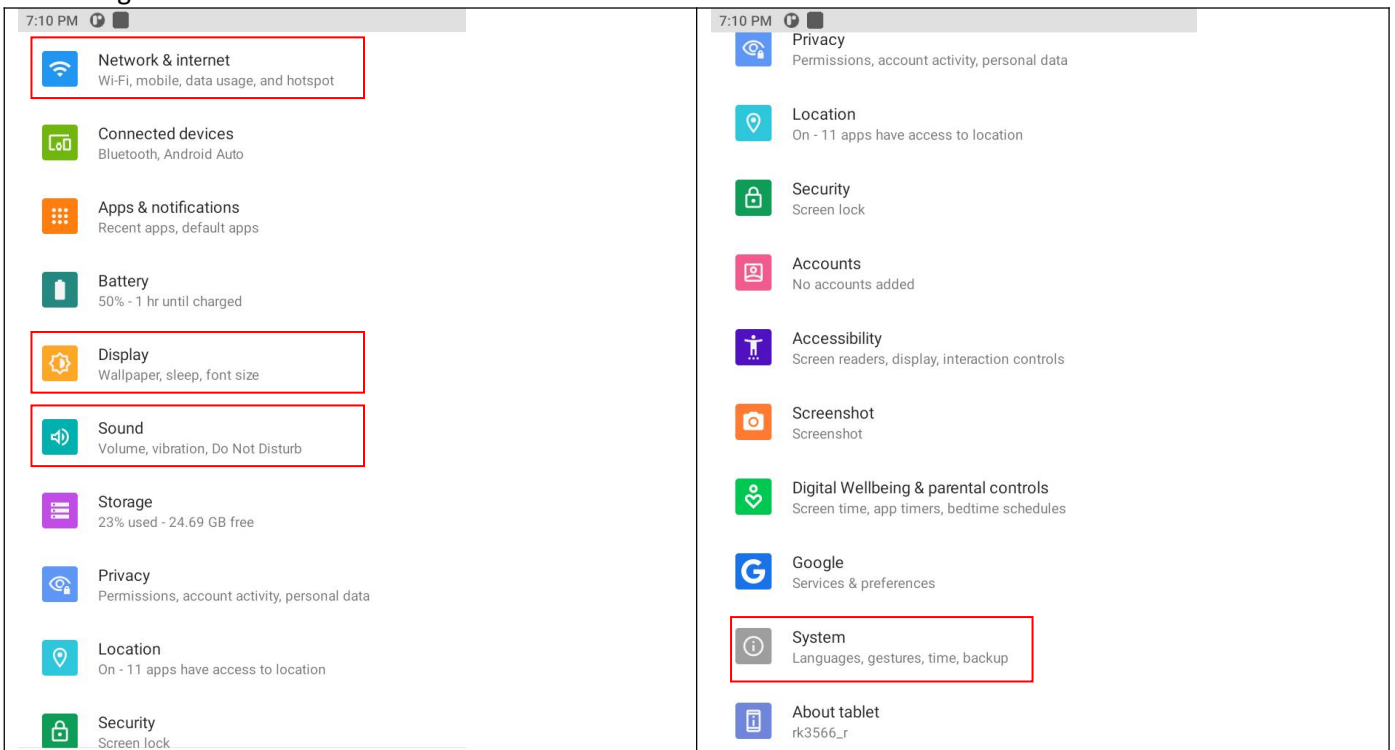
7:10 PM

Network & internet
Wi-Fi, mobile, data usage, and hotspot

Connected devices
Bluetooth, Android Auto

Apps & notifications
Recent apps, default apps

Battery
50% - 1 hr until charged

Display
Wallpaper, sleep, font size

Sound
Volume, vibration, Do Not Disturb

Storage
23% used - 24.69 GB free

Privacy
Permissions, account activity, personal data

Location
On - 11 apps have access to location

Security
Screen lock

7:10 PM

Privacy
Permissions, account activity, personal data

Location
On - 11 apps have access to location

Security
Screen lock

Accounts
No accounts added

Accessibility
Screen readers, display, interaction controls

Screenshot
Screenshot

Digital Wellbeing & parental controls
Screen time, app timers, bedtime schedules

Google
Services & preferences

System
Languages, gestures, time, backup

About tablet
rk3566_r